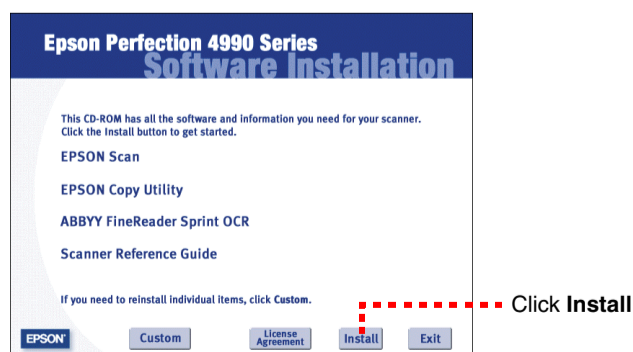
Epson Perfection 4990 Series
Software Installation

This CD-ROM has all the software and information you need for your scanner. Click the Install button to get started.

EPSON Scan

EPSON Copy Utility

ABBYY FineReader Sprint OCR

Scanner Reference Guide

If you need to reinstall individual items, click Custom.

Click **Install**

EPSON

Custom

License Agreement

Install

Exit